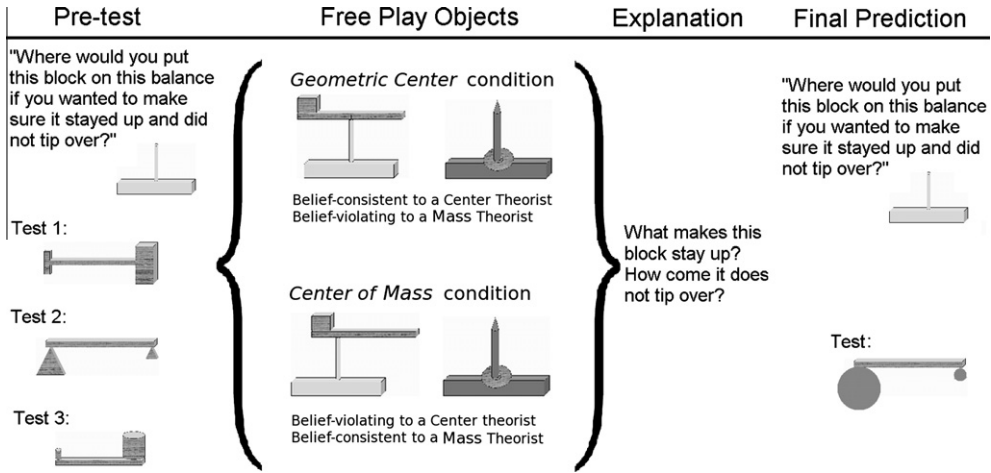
| Pre-test | Free Play Objects | Explanation | Final Prediction |
|---|---|---|---|

"Where would you put this block on this balance if you wanted to make sure it stayed up and did not tip over?"

Test 1:

Test 2:

Test 3:

*Geometric Center* condition

Belief-consistent to a Center Theorist
Belief-violating to a Mass Theorist

*Center of Mass* condition

Belief-violating to a Center theorist
Belief-consistent to a Mass Theorist

What makes this block stay up? How come it does not tip over?

"Where would you put this block on this balance if you wanted to make sure it stayed up and did not tip over?"

Test: